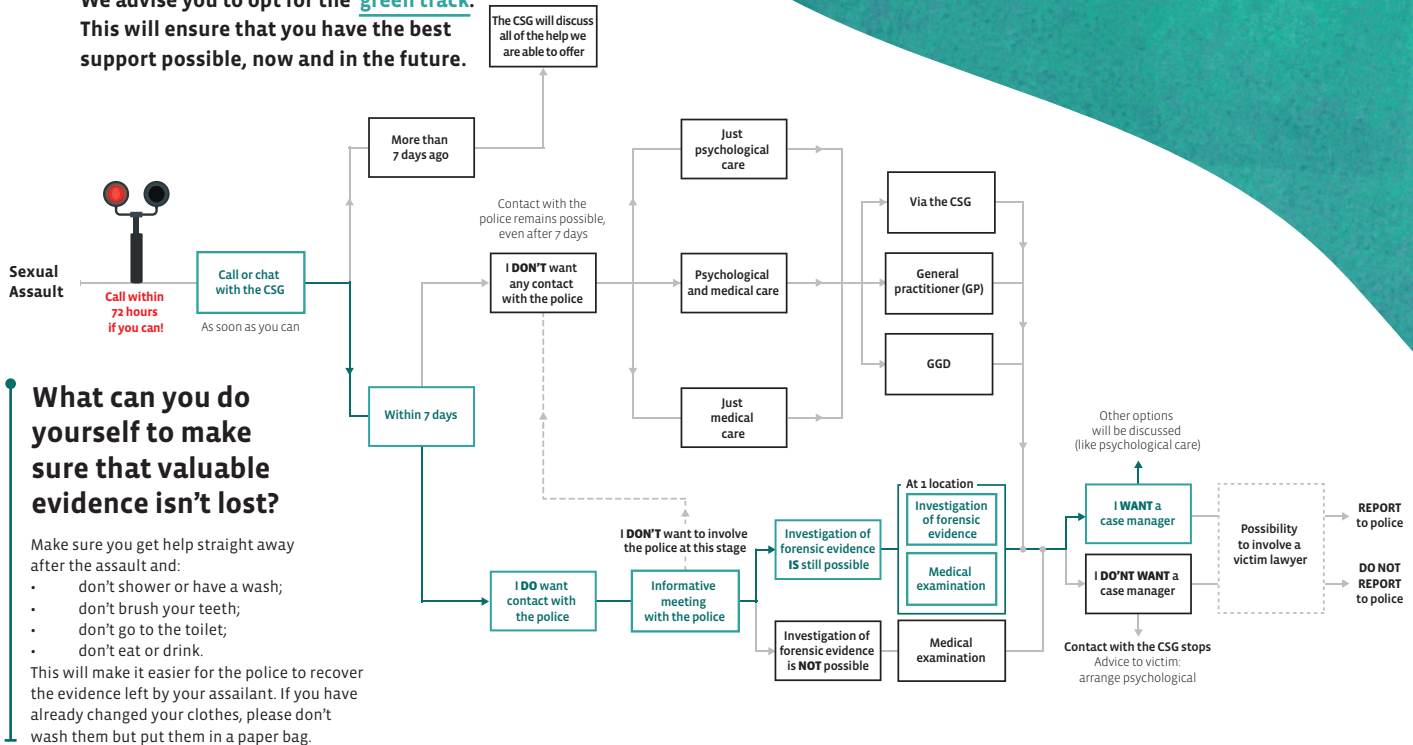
We advise you to opt for the green track. This will ensure that you have the best support possible, now and in the future.

The CSG will discuss all of the help we are able to offer

More than 7 days ago

Just psychological care

Contact with the police remains possible, even after 7 days

Via the CSG

Sexual Assault

Call within 72 hours if you can!

Call or chat with the CSG

As soon as you can

I DON'T want any contact with the police

Psychological and medical care

General practitioner (GP)

GGD

Within 7 days

Just medical care

Other options will be discussed (like psychological care)

What can you do yourself to make sure that valuable evidence isn't lost?

Make sure you get help straight away after the assault and:
• don't shower or have a wash;
• don't brush your teeth;
• don't go to the toilet;
• don't eat or drink.
This will make it easier for the police to recover the evidence left by your assailant. If you have already changed your clothes, please don't wash them but put them in a paper bag.

At 1 location

Investigation of forensic evidence

Medical examination

I DON'T want to involve the police at this stage

Investigation of forensic evidence IS still possible

I WANT a case manager

Possibility to involve a victim lawyer

REPORT to police

DO NOT REPORT to police

I DO want contact with the police

Informative meeting with the police

I DON'T WANT a case manager

Investigation of forensic evidence is NOT possible

Medical examination

Contact with the CSG stops
Advice to victim: arrange psychological